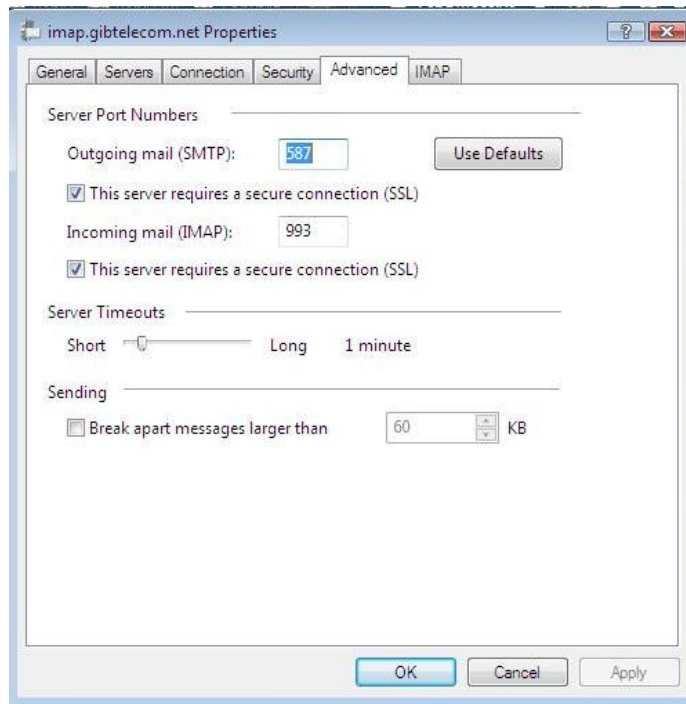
imap.gibtelecom.net Properties

?

General | Servers | Connection | Security | Advanced | IMAP

Server Port Numbers

Outgoing mail (SMTP): 587

Use Defaults

This server requires a secure connection (SSL)

Incoming mail (IMAP): 993

This server requires a secure connection (SSL)

Server Timeouts

Short Long 1 minute

Sending

Break apart messages larger than 60 KB

OK Cancel Apply